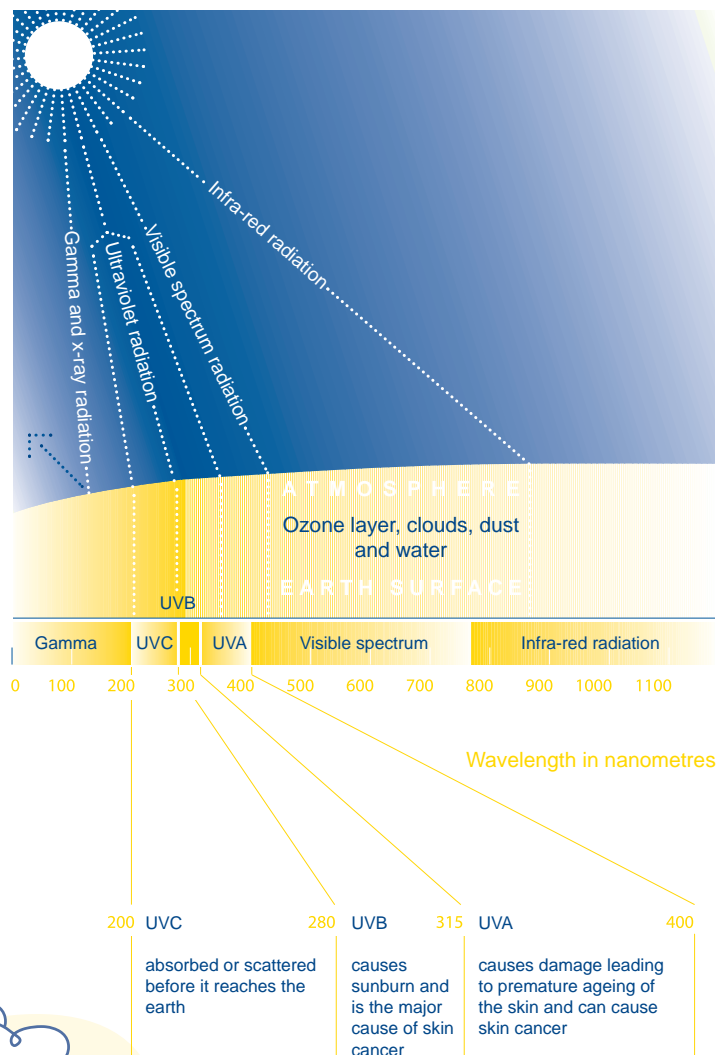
Infra-red radiation

Visible spectrum radiation

Ultraviolet radiation

Gamma and x-ray radiation

ATMOSPHERE

Ozone layer, clouds, dust and water

EARTH SURFACE

UVB

| Gamma | UVC | | UVA | Visible spectrum | Infra-red radiation |
|---|---|---|---|---|---|

0 100 200 300 400 500 600 700 800 900 1000 1100

Wavelength in nanometres

200 UVC

absorbed or scattered before it reaches the earth

280 UVB

causes sunburn and is the major cause of skin cancer

315 UVA

causes damage leading to premature ageing of the skin and can cause skin cancer

400